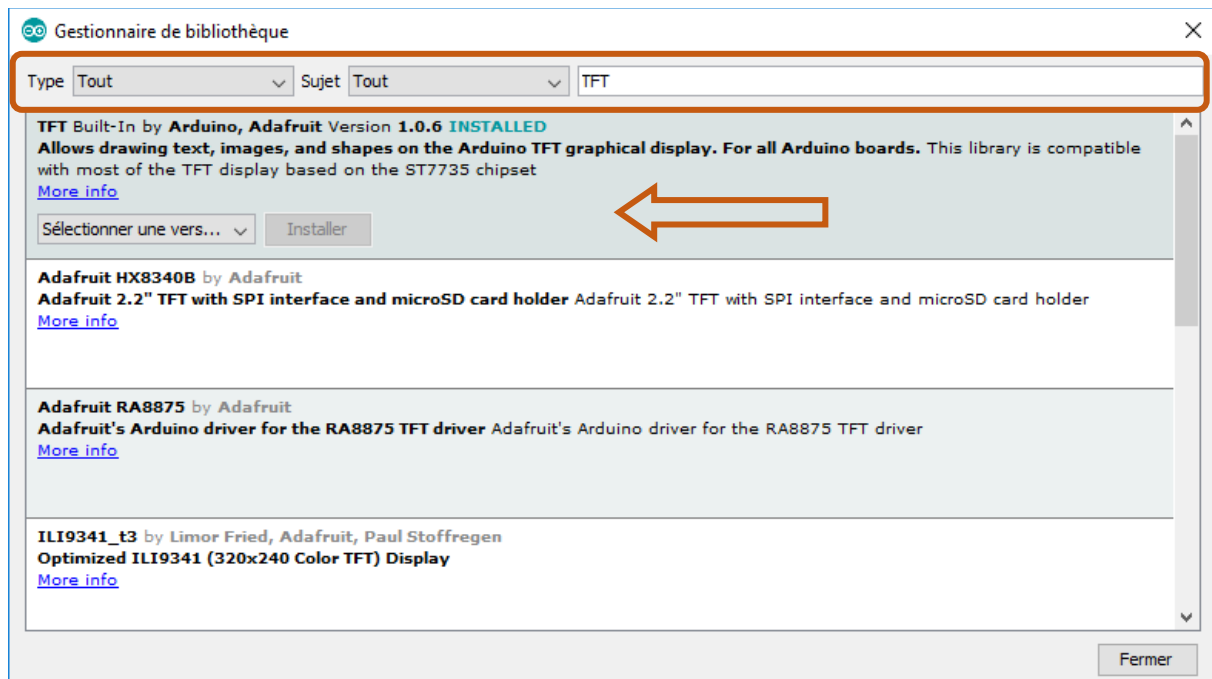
Gestionnaire de bibliothèque

Type Tout Sujet Tout TFT

TFT Built-In by Arduino, Adafruit Version 1.0.6 INSTALLED
Allows drawing text, images, and shapes on the Arduino TFT graphical display. For all Arduino boards. This library is compatible with most of the TFT display based on the ST7735 chipset
More info

Sélectionner une vers... Installer

Adafruit HX8340B by Adafruit
Adafruit 2.2" TFT with SPI interface and microSD card holder Adafruit 2.2" TFT with SPI interface and microSD card holder
More info

Adafruit RA8875 by Adafruit
Adafruit's Arduino driver for the RA8875 TFT driver Adafruit's Arduino driver for the RA8875 TFT driver
More info

ILI9341_t3 by Limor Fried, Adafruit, Paul Stoffregen
Optimized ILI9341 (320x240 Color TFT) Display
More info

Fermer